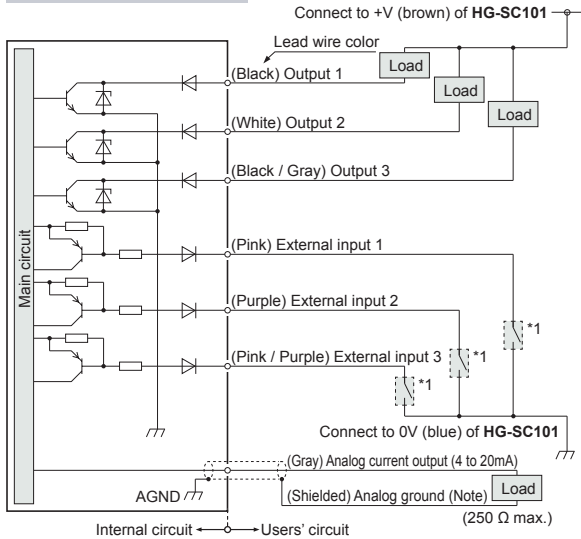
Connect to +V (brown) of **HG-SC101**

Lead wire color

Load

Load

Load

(Black) Output 1

(White) Output 2

(Black / Gray) Output 3

Main circuit

(Pink) External input 1

(Purple) External input 2

(Pink / Purple) External input 3

*1

*1

*1

Connect to 0V (blue) of **HG-SC101**

(Gray) Analog current output (4 to 20mA)

AGND

(Shielded) Analog ground (Note)

Load

(250 Ω max.)

Internal circuit

Users' circuit